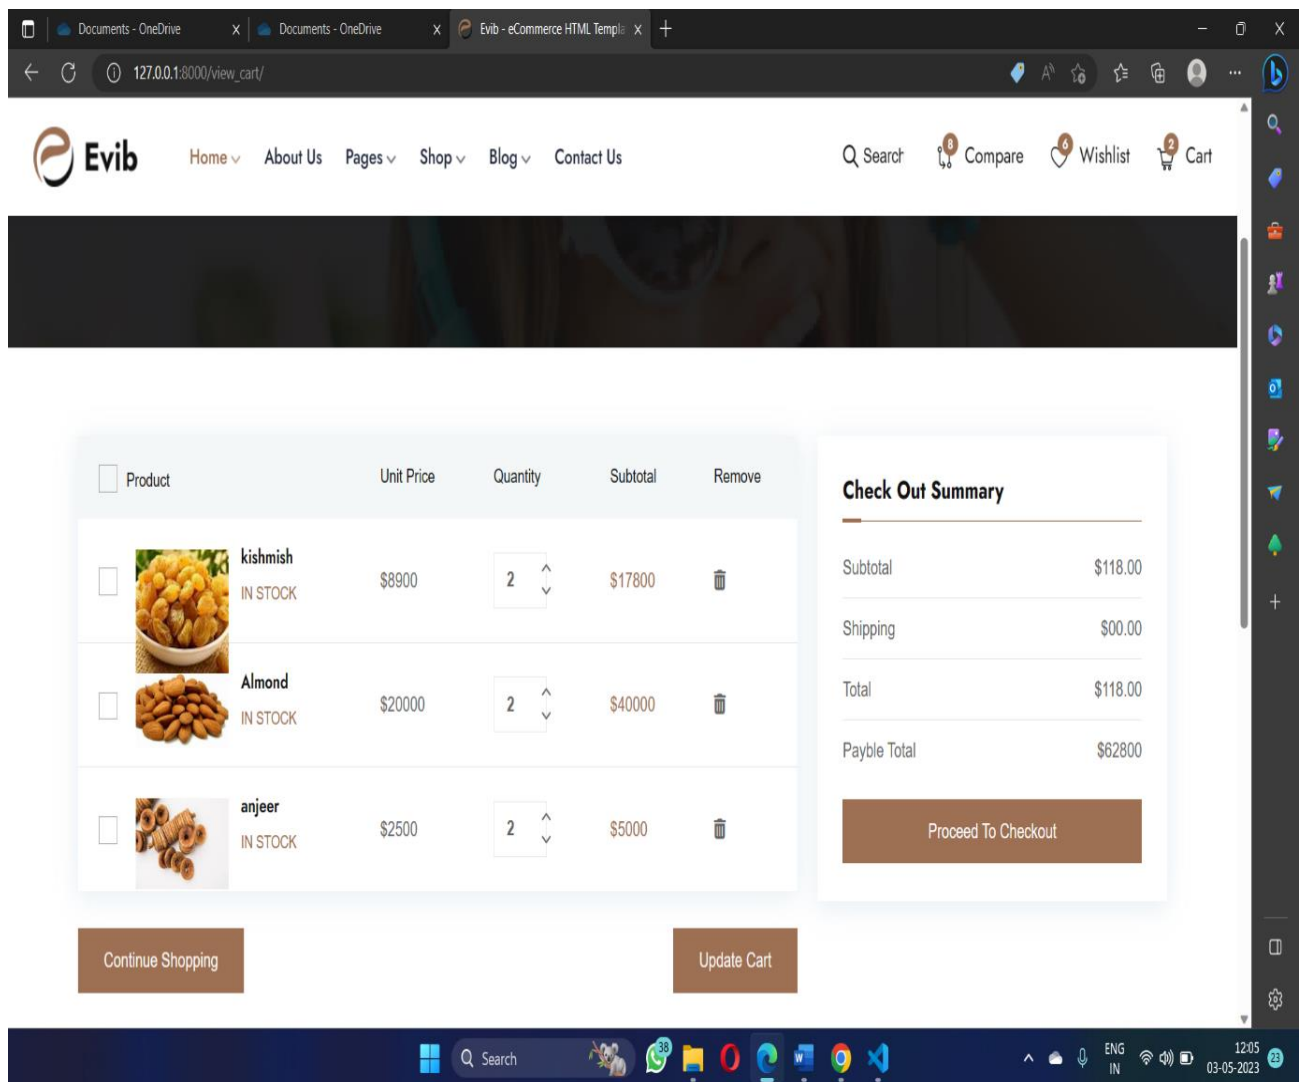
Documents - OneDrive X | Documents - OneDrive X | Evib - eCommerce HTML Templa X +

127.0.0.1:8000/view_cart/

Evib

Home About Us Pages Shop Blog Contact Us

Search 8 Compare 6 Wishlist 2 Cart

| Product | Unit Price | Quantity | Subtotal | Remove |
|---|---|---|---|---|
| kishmish IN STOCK | $8900 | 2 | $17800 | |
| Almond IN STOCK | $20000 | 2 | $40000 | |
| anjeer IN STOCK | $2500 | 2 | $5000 | |

Check Out Summary

| Subtotal | $118.00 |
|---|---|
| Shipping | $00.00 |
| Total | $118.00 |
| Payble Total | $62800 |

Proceed To Checkout

Continue Shopping

Update Cart

Search 38

ENG IN 12:05 03-05-2023 23